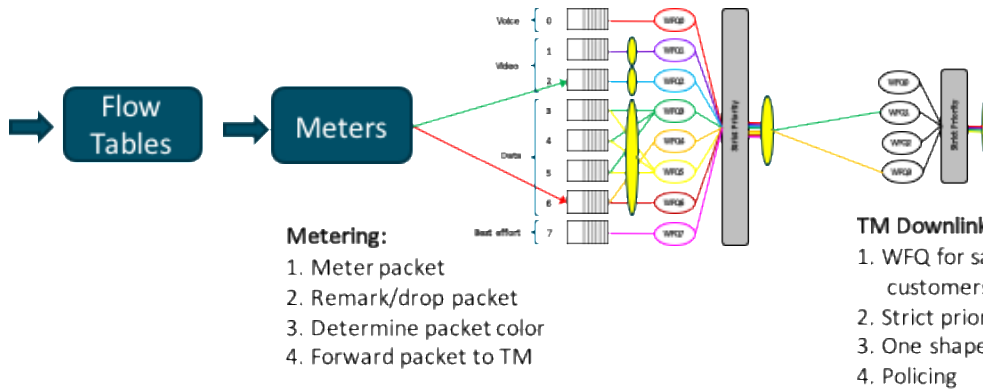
Flow Tables

Meters

Voice 0
Video 1
2
Data 3
4
5
6
Best effort 7

WFQ0
WFQ1
WFQ2
WFQ3
WFQ4
WFQ5
WFQ6
WFQ7

Strict Priority

WFQ0
WFQ1
WFQ2
WFQ3

Strict Priority

Metering:
1. Meter packet
2. Remark/drop packet
3. Determine packet color
4. Forward packet to TM

TM Downlink
1. WFQ for sa
customers
2. Strict prior
3. One shape
4. Policing